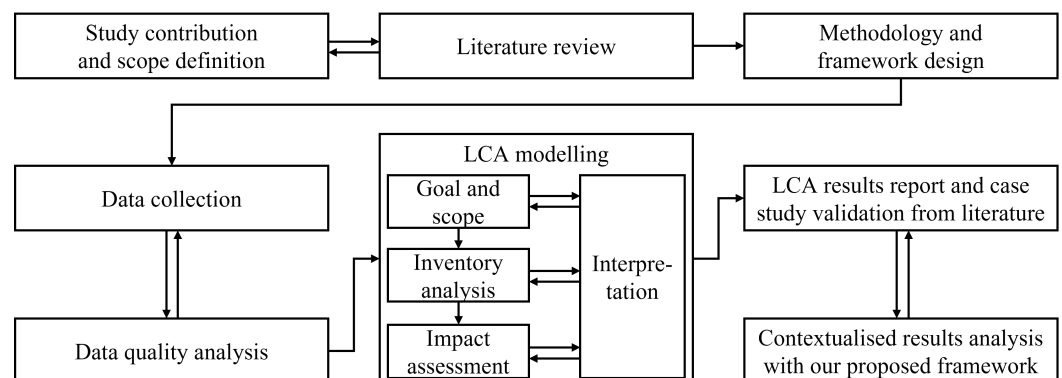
Study contribution and scope definition

Literature review

Methodology and framework design

Data collection

Data quality analysis

LCA modelling

Goal and scope

Inventory analysis

Impact assessment

Interpretation

LCA results report and case study validation from literature

Contextualised results analysis with our proposed framework